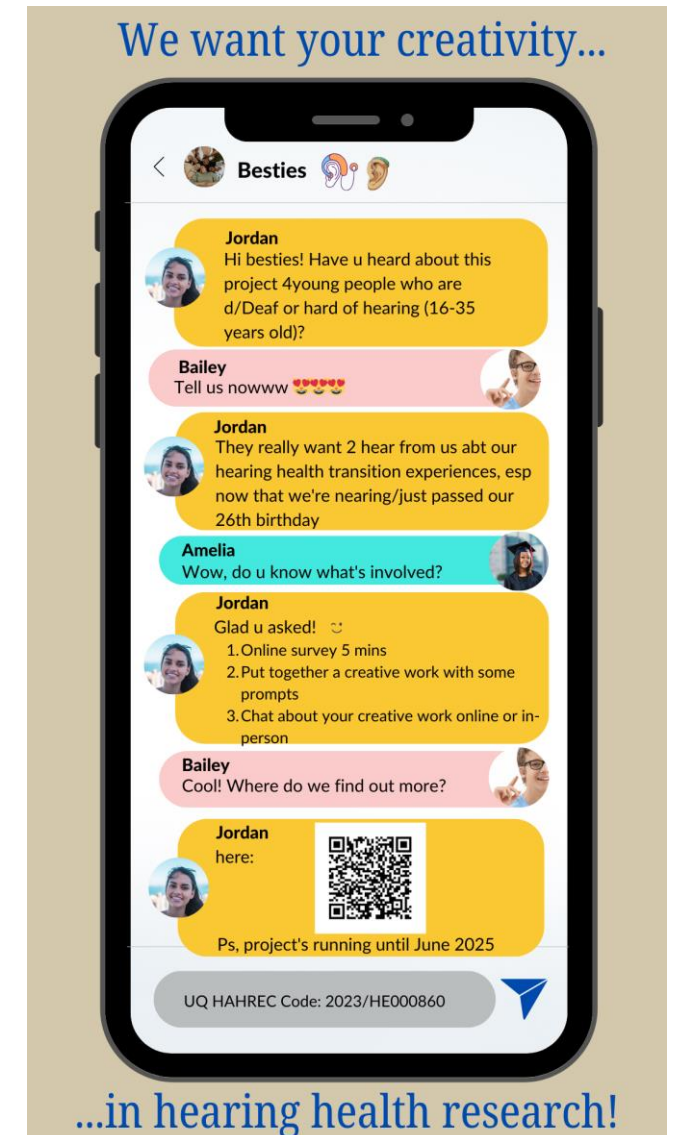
We want your creativity...

Besties

Jordan
Hi besties! Have u heard about this project 4young people who are d/Deaf or hard of hearing (16-35 years old)?

Bailey
Tell us nowww 😍😍😍😍

Jordan
They really want 2 hear from us abt our hearing health transition experiences, esp now that we're nearing/just passed our 26th birthday

Amelia
Wow, do u know what's involved?

Jordan
Glad u asked! 😊
1. Online survey 5 mins
2. Put together a creative work with some prompts
3. Chat about your creative work online or in-person

Bailey
Cool! Where do we find out more?

Jordan
here:

Ps, project's running until June 2025

UQ HAHREC Code: 2023/HE000860

...in hearing health research!